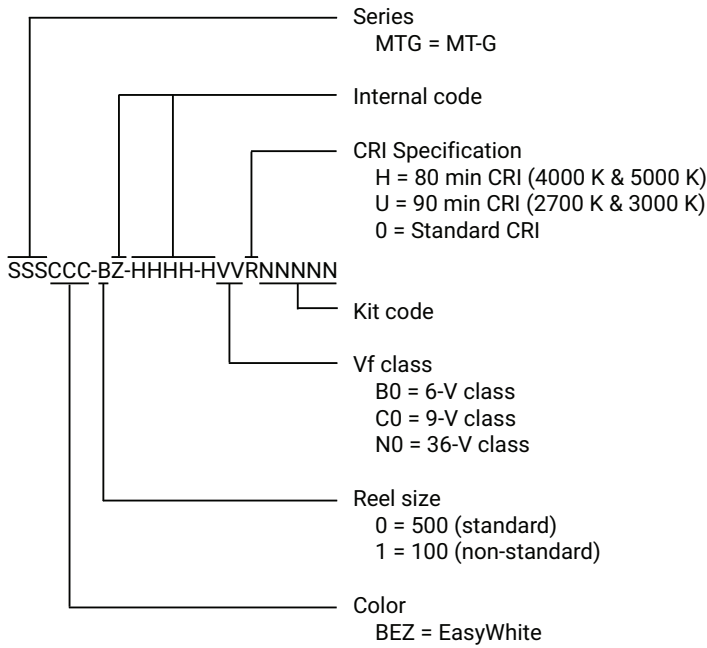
Series
MTG = MT-G

Internal code

CRI Specification
H = 80 min CRI (4000 K & 5000 K)
U = 90 min CRI (2700 K & 3000 K)
0 = Standard CRI

SSSCCC-BZ-HHHH-HVVRNNNNN

Kit code

Vf class
B0 = 6-V class
C0 = 9-V class
N0 = 36-V class

Reel size
0 = 500 (standard)
1 = 100 (non-standard)

Color
BEZ = EasyWhite